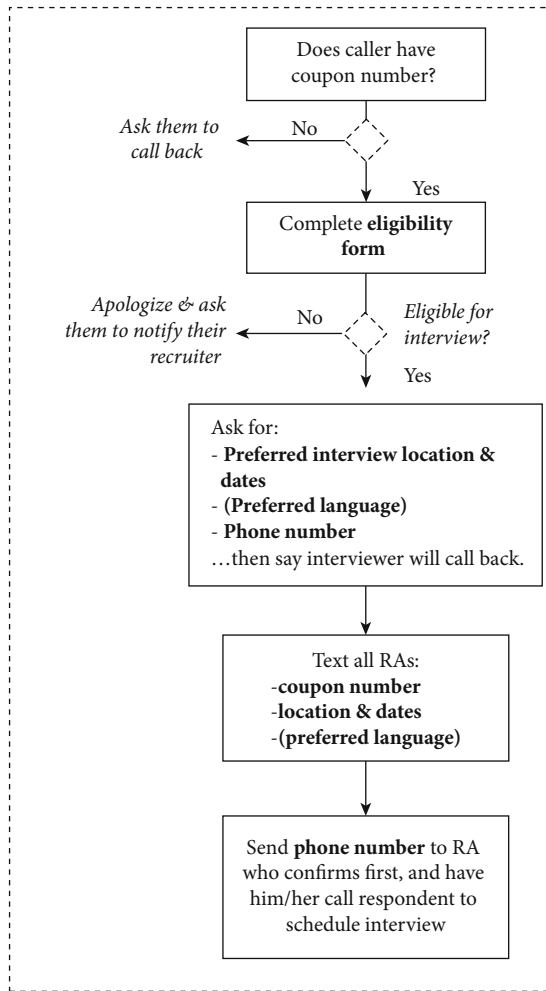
Does caller have coupon number?

Ask them to call back

No

Yes

Complete **eligibility form**

Apologize & ask them to notify their recruiter

No

Eligible for interview?

Yes

Ask for:
- **Preferred interview location & dates**
- **(Preferred language)**
- **Phone number**
…then say interviewer will call back.

Text all RAs:
-**coupon number**
-**location & dates**
-**(preferred language)**

Send **phone number** to RA who confirms first, and have him/her call respondent to schedule interview